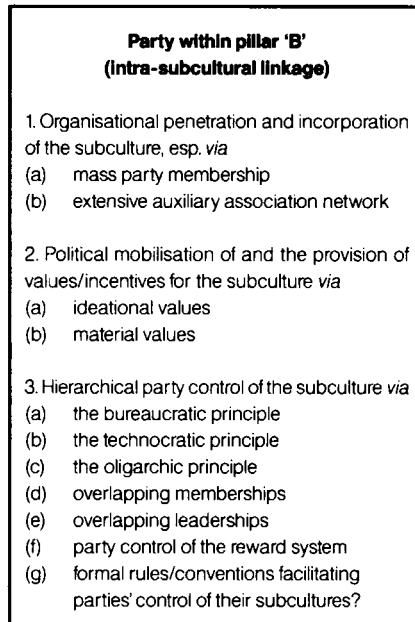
**Party within pillar 'B'**
**(intra-subcultural linkage)**

1. Organisational penetration and incorporation of the subculture, esp. *via*
(a) mass party membership
(b) extensive auxiliary association network

2. Political mobilisation of and the provision of values/incentives for the subculture *via*
(a) ideational values
(b) material values

3. Hierarchical party control of the subculture *via*
(a) the bureaucratic principle
(b) the technocratic principle
(c) the oligarchic principle
(d) overlapping memberships
(e) overlapping leaderships
(f) party control of the reward system
(g) formal rules/conventions facilitating parties' control of their subcultures?